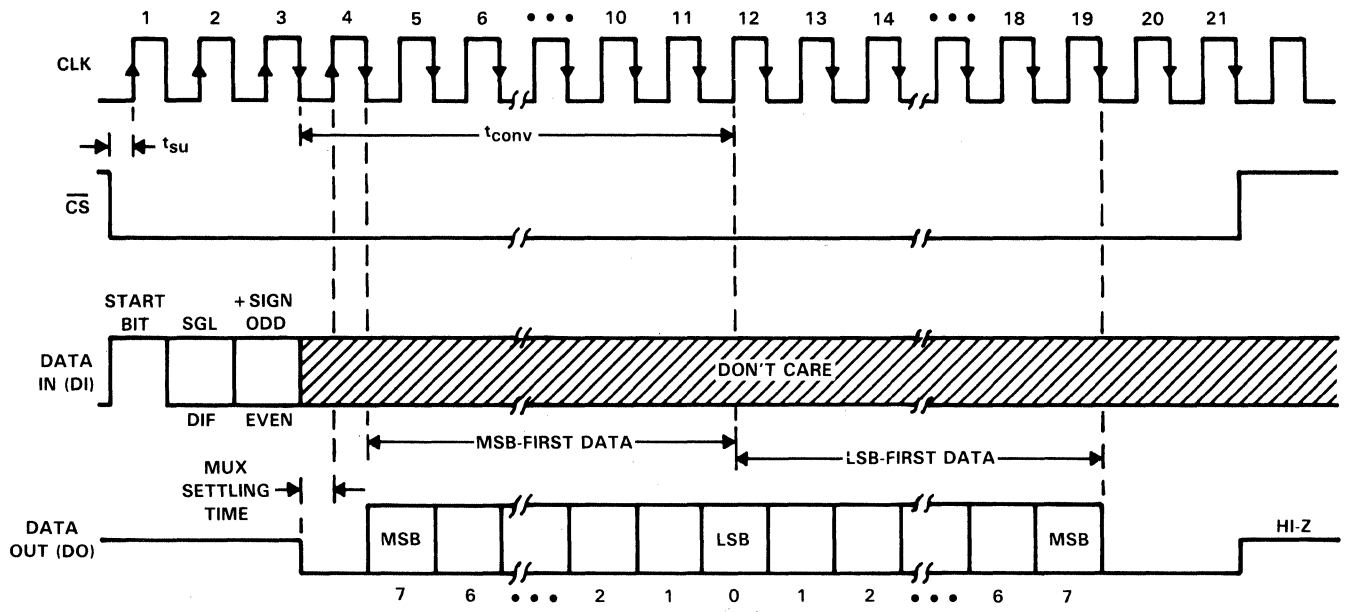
1 2 3 4 5 6 • • • 10 11 12 13 14 • • • 18 19 20 21

CLK

$t_{su}$

$t_{conv}$

$\overline{CS}$

START BIT

SGL

+ SIGN ODD

DATA IN (DI)

DON'T CARE

DIF

EVEN

MSB-FIRST DATA

LSB-FIRST DATA

MUX SETTLING TIME

DATA OUT (DO)

MSB

LSB

MSB

HI-Z

7 6 • • • 2 1 0 1 2 • • • 6 7